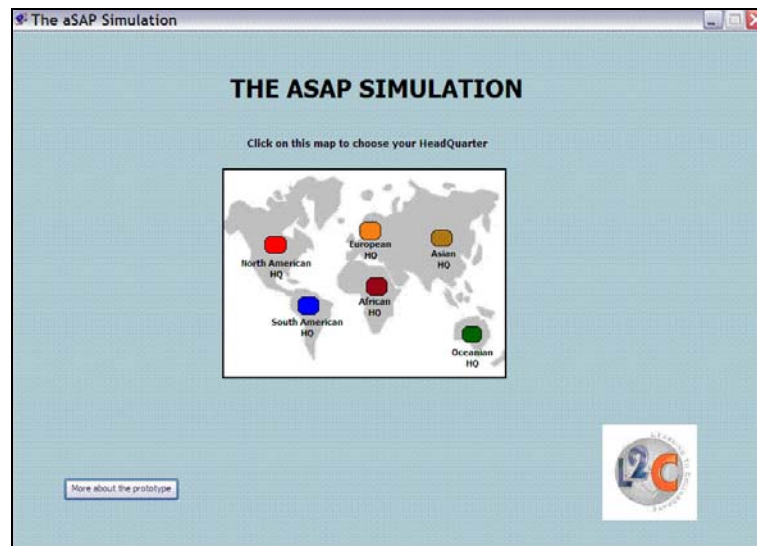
The aSAP Simulation

THE ASAP SIMULATION

Click on this map to choose your HeadQuarter

North American HQ

European HQ

Asian HQ

African HQ

South American HQ

Oceanian HQ

More about the prototype

L2C